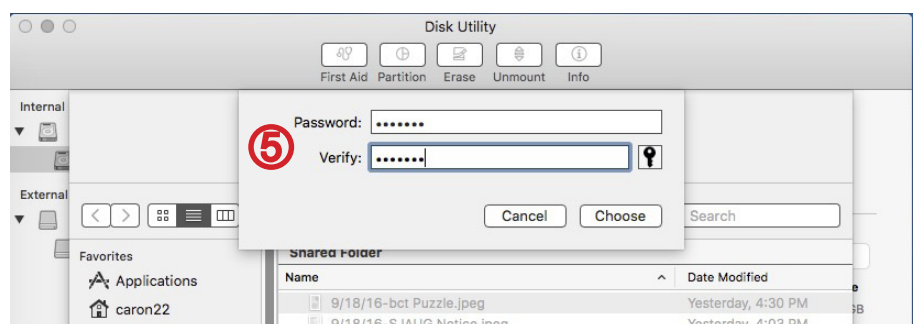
Disk Utility

First Aid Partition Erase Unmount Info

Internal

External

Password: •••••••

⑤

Verify: •••••••

Cancel Choose

Search

Favorites

Applications

caron22

Shared Folder

Name

Date Modified

9/18/16-bct Puzzle.jpeg

Yesterday, 4:30 PM

9/18/16-SJAUG Notice.jpeg

Yesterday, 4:03 PM